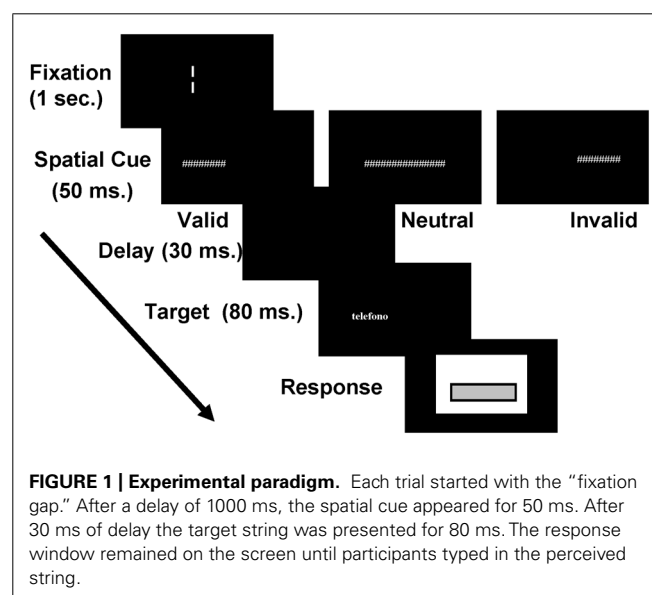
Fixation (1 sec.)

Spatial Cue (50 ms.)

########

################

########

Valid

Neutral

Invalid

Delay (30 ms.)

Target (80 ms.)

telefono

Response

**FIGURE 1 | Experimental paradigm.** Each trial started with the "fixation gap." After a delay of 1000 ms, the spatial cue appeared for 50 ms. After 30 ms of delay the target string was presented for 80 ms. The response window remained on the screen until participants typed in the perceived string.